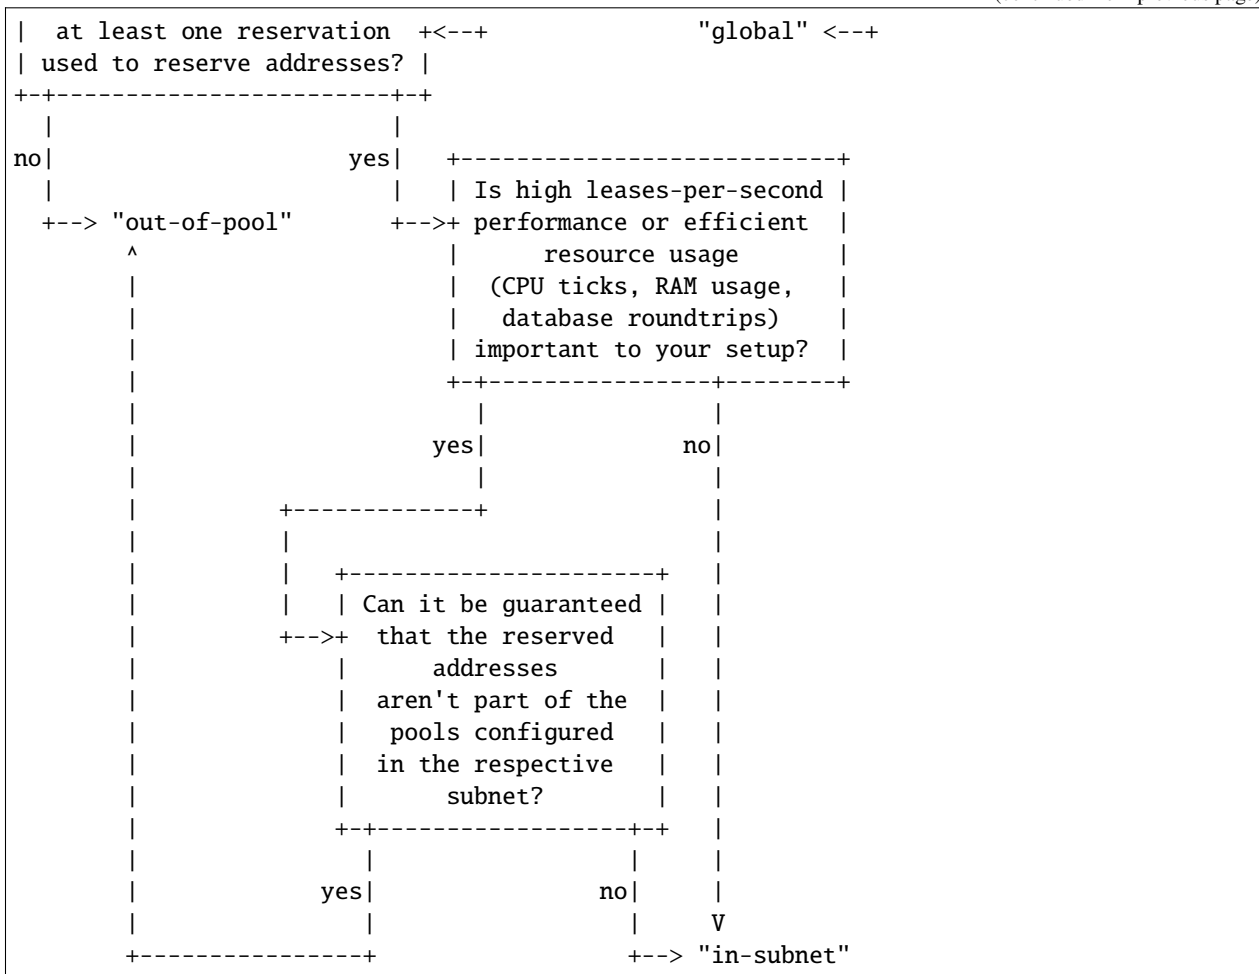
| at least one reservation +<--+ "global" <--+
| used to reserve addresses? |

no yes

Is high leases-per-second performance or efficient resource usage (CPU ticks, RAM usage, database roundtrips) important to your setup?

"out-of-pool"

yes no

Can it be guaranteed that the reserved addresses aren't part of the pools configured in the respective subnet?

yes no

V

"in-subnet"